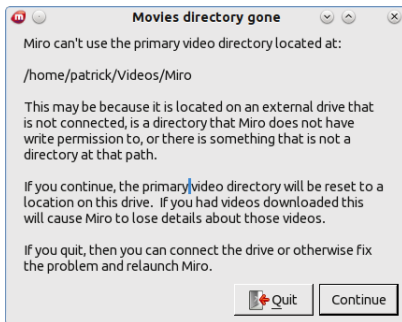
Movies directory gone

Miro can't use the primary video directory located at:

/home/patrick/Videos/Miro

This may be because it is located on an external drive that is not connected, is a directory that Miro does not have write permission to, or there is something that is not a directory at that path.

If you continue, the primary video directory will be reset to a location on this drive. If you had videos downloaded this will cause Miro to lose details about those videos.

If you quit, then you can connect the drive or otherwise fix the problem and relaunch Miro.

Quit Continue